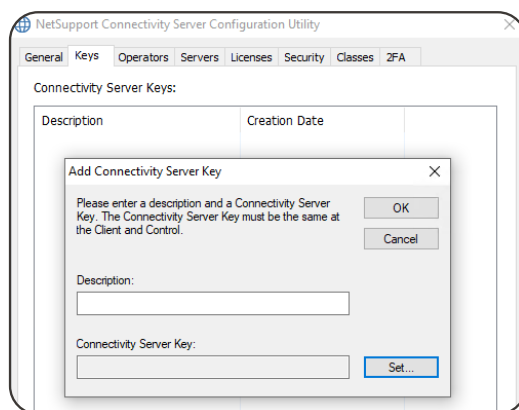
NetSupport Connectivity Server Configuration Utility

General Keys Operators Servers Licenses Security Classes 2FA

Connectivity Server Keys:

| Description | Creation Date |
|---|---|

Add Connectivity Server Key

Please enter a description and a Connectivity Server Key. The Connectivity Server Key must be the same at the Client and Control.

OK

Cancel

Description:

Connectivity Server Key:

Set...